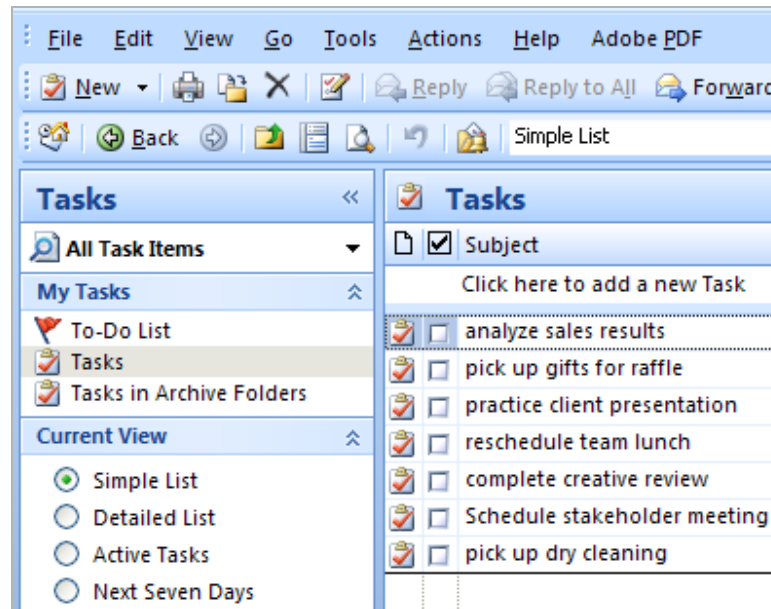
File Edit View Go Tools Actions Help Adobe PDF

New Reply Reply to All Forward

Back Simple List

Tasks «

All Task Items

My Tasks

To-Do List
Tasks
Tasks in Archive Folders

Current View

Simple List
Detailed List
Active Tasks
Next Seven Days

Tasks

Subject

Click here to add a new Task

analyze sales results
pick up gifts for raffle
practice client presentation
reschedule team lunch
complete creative review
Schedule stakeholder meeting
pick up dry cleaning